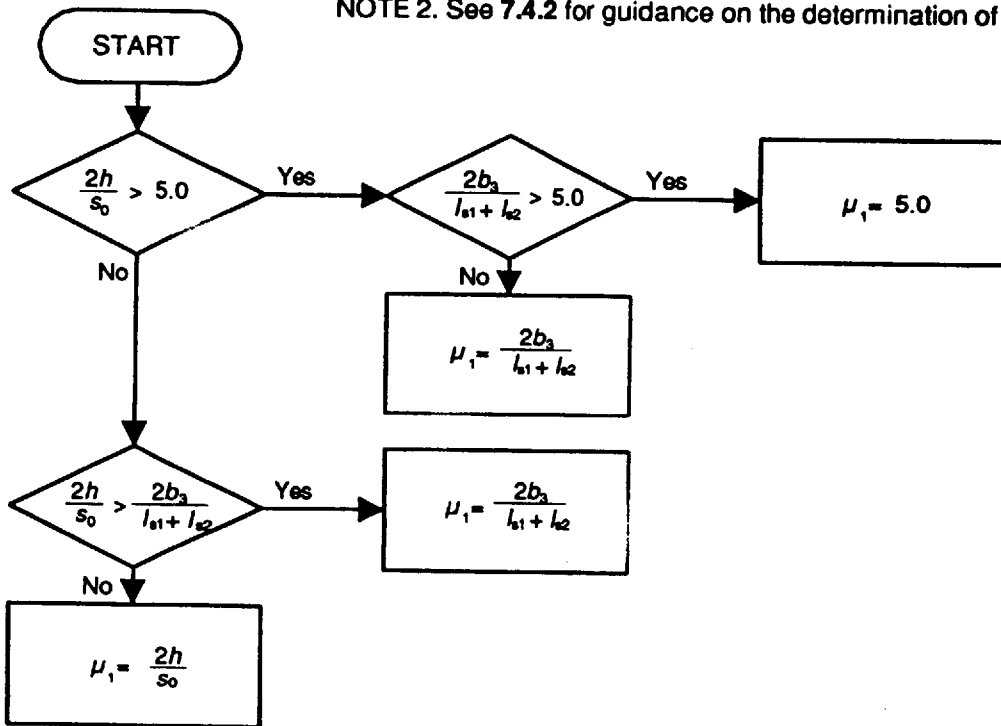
NOTE 2. See **7.4.2** for guidance on the determination of

START

$\frac{2h}{s_0} > 5.0$

Yes

$\frac{2b_3}{l_{s1} + l_{s2}} > 5.0$

Yes

$\mu_1 = 5.0$

No

No

$\mu_1 = \frac{2b_3}{l_{s1} + l_{s2}}$

$\frac{2h}{s_0} > \frac{2b_3}{l_{s1} + l_{s2}}$

Yes

$\mu_1 = \frac{2b_3}{l_{s1} + l_{s2}}$

No

$\mu_1 = \frac{2h}{s_0}$